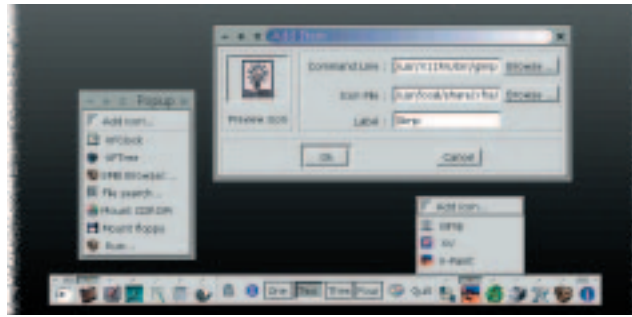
Add Icon

Command Line : /usr/X11R6/bin/gimp Browse...

Icon File : /usr/local/share/i-fo/ Browse...

Label : Gimp

Preview icon

Ok

Cancel

Popup

Add icon...

XFClock

XFTree

RPM Browser...

File search...

Mount CDROM

Mount floppy

Run...

Add icon...

GIMP

XV

X-Paint

One

Two

Three

Four

Quit